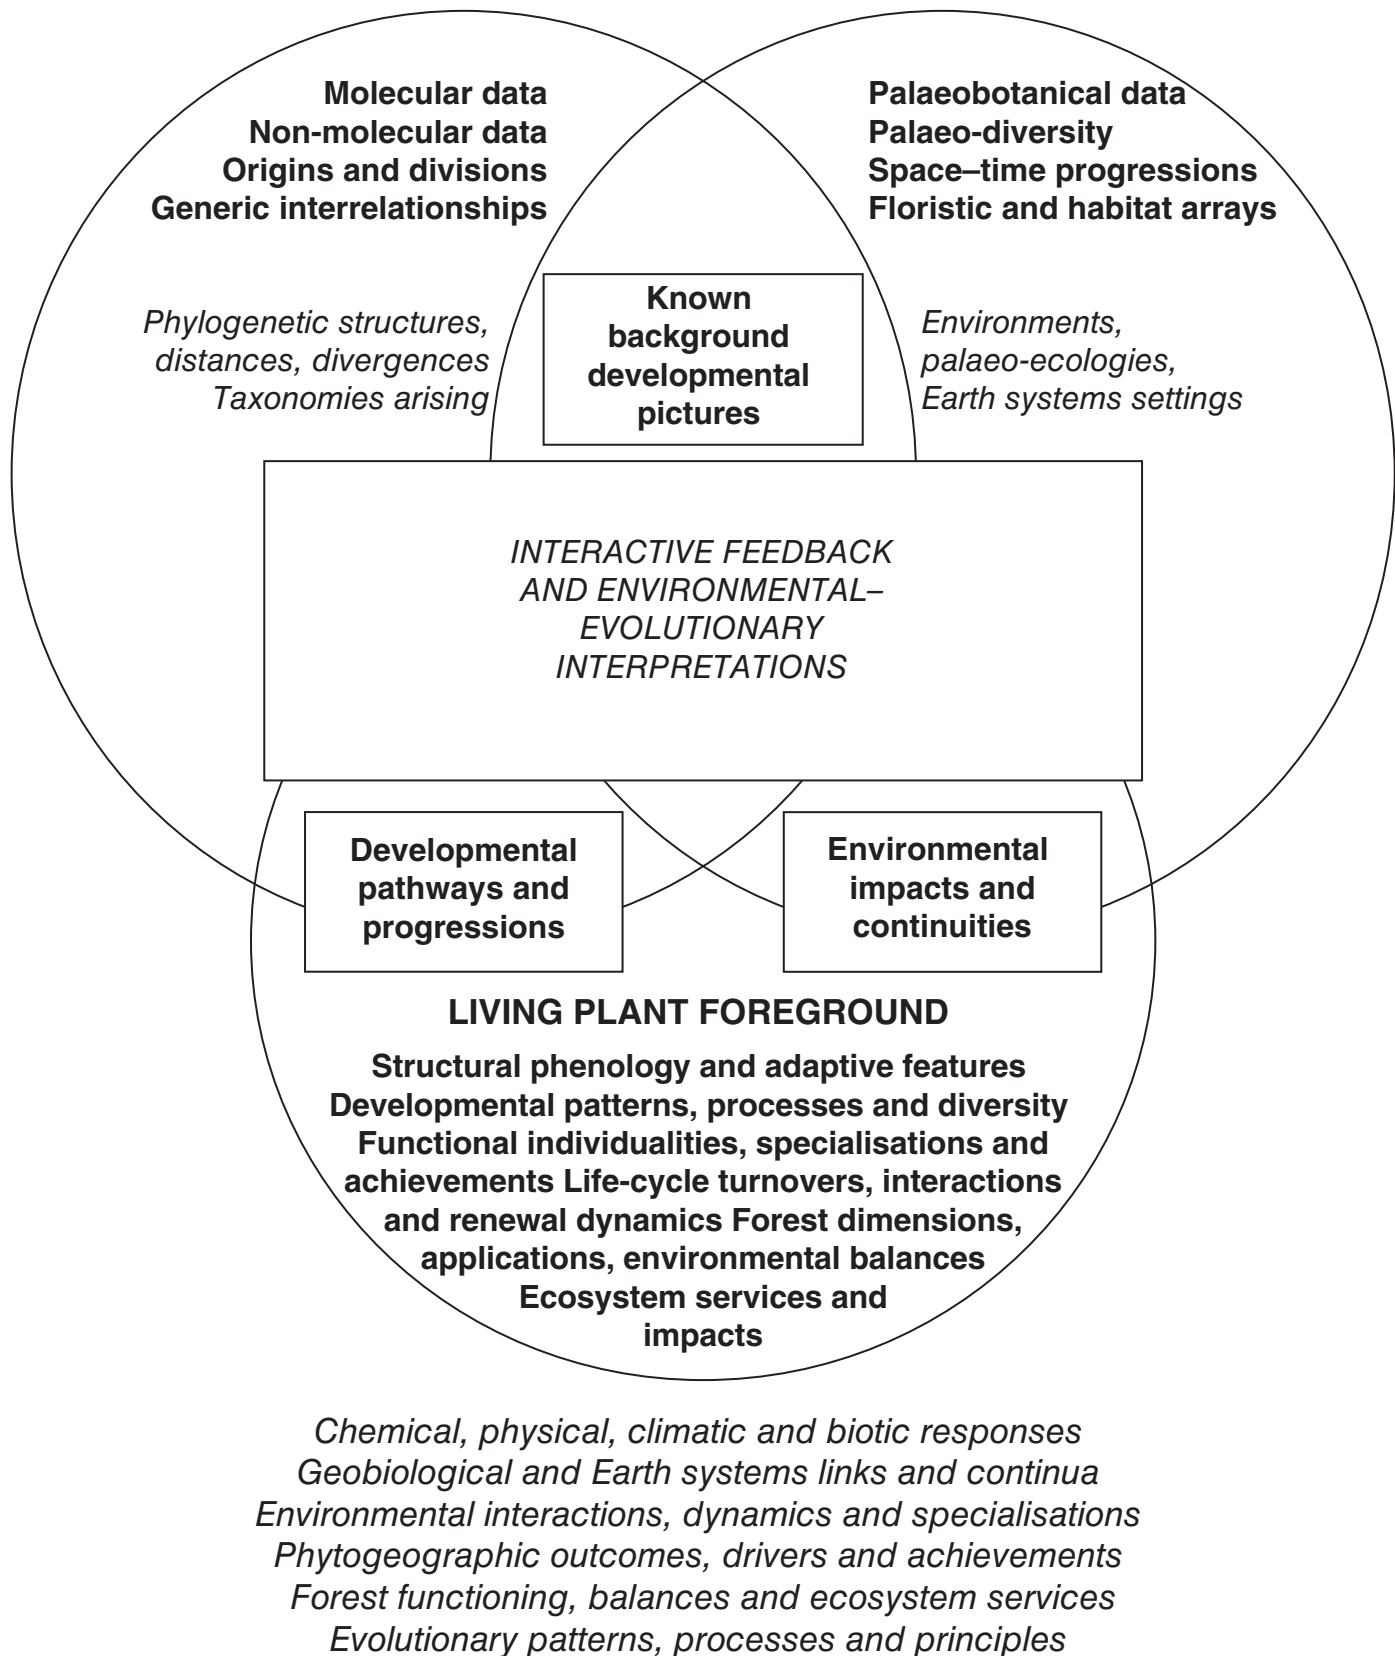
Molecular data
Non-molecular data
Origins and divisions
Generic interrelationships

Palaeobotanical data
Palaeo-diversity
Space–time progressions
Floristic and habitat arrays

Phylogenetic structures, distances, divergences
Taxonomies arising

Known background developmental pictures

Environments, palaeo-ecologies, Earth systems settings

INTERACTIVE FEEDBACK AND ENVIRONMENTAL–EVOLUTIONARY INTERPRETATIONS

Developmental pathways and progressions

Environmental impacts and continuities

LIVING PLANT FOREGROUND

Structural phenology and adaptive features
Developmental patterns, processes and diversity
Functional individualities, specialisations and achievements Life-cycle turnovers, interactions and renewal dynamics Forest dimensions, applications, environmental balances
Ecosystem services and impacts

Chemical, physical, climatic and biotic responses
Geobiological and Earth systems links and continua
Environmental interactions, dynamics and specialisations
Phytogeographic outcomes, drivers and achievements
Forest functioning, balances and ecosystem services
Evolutionary patterns, processes and principles